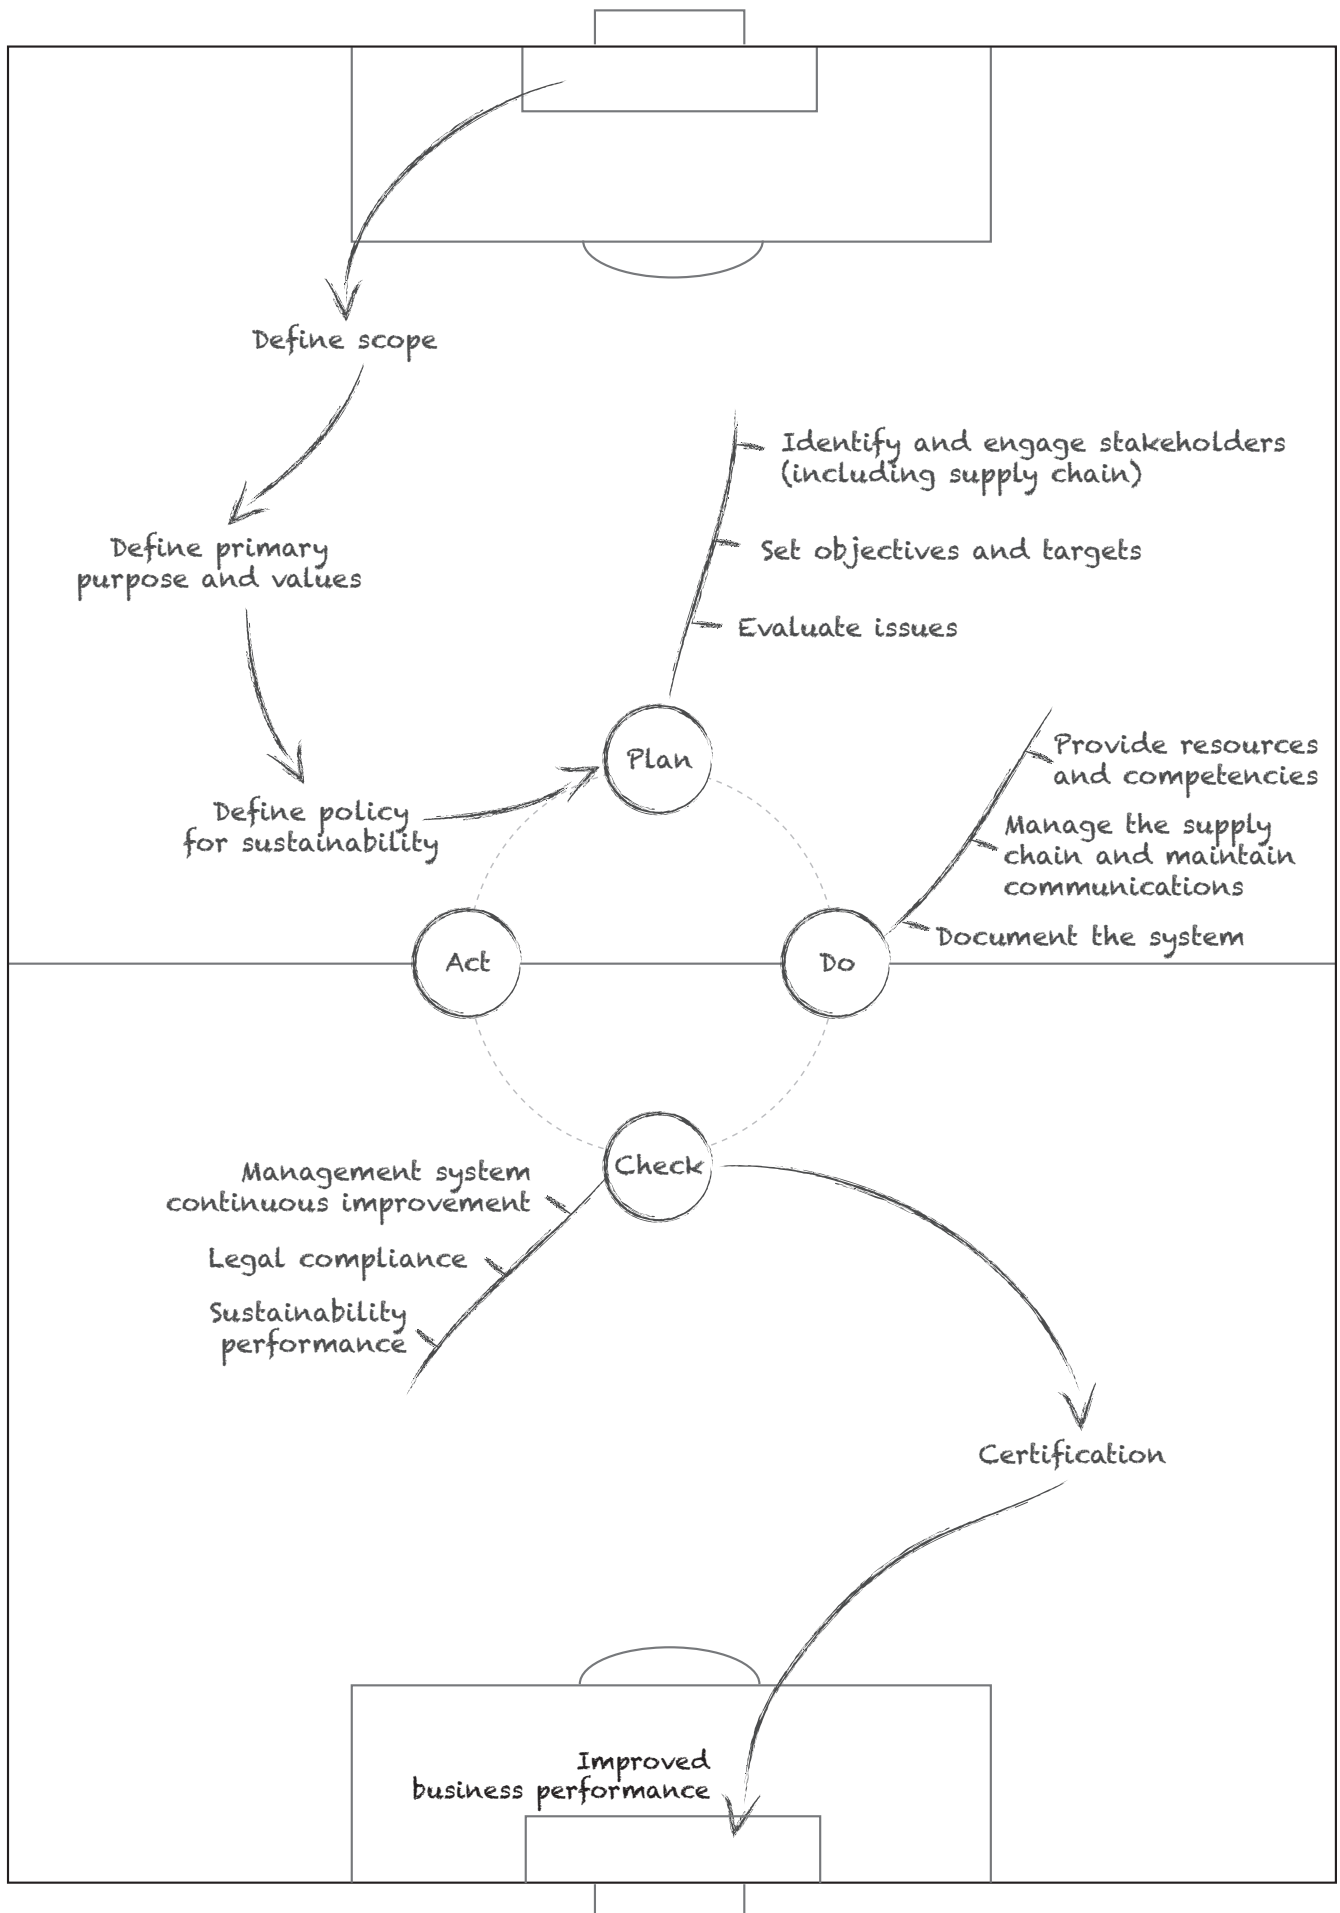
Define scope

Define primary purpose and values

Define policy for sustainability

Identify and engage stakeholders (including supply chain)

Set objectives and targets

Evaluate issues

Plan

Provide resources and competencies

Manage the supply chain and maintain communications

Document the system

Act

Do

Check

Management system continuous improvement

Legal compliance

Sustainability performance

Certification

Improved business performance